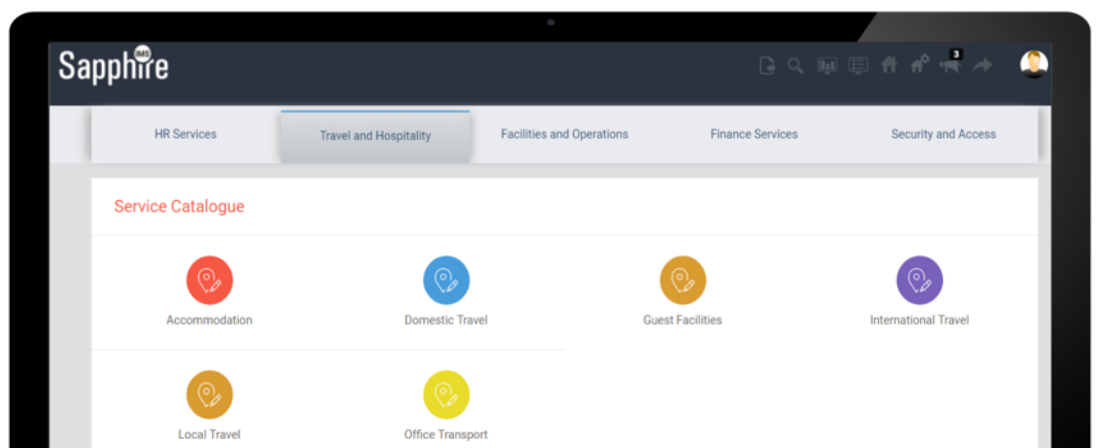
Sapphire IMS

3

HR Services
Travel and Hospitality
Facilities and Operations
Finance Services
Security and Access

Service Catalogue

Accommodation
Domestic Travel
Guest Facilities
International Travel
Local Travel
Office Transport